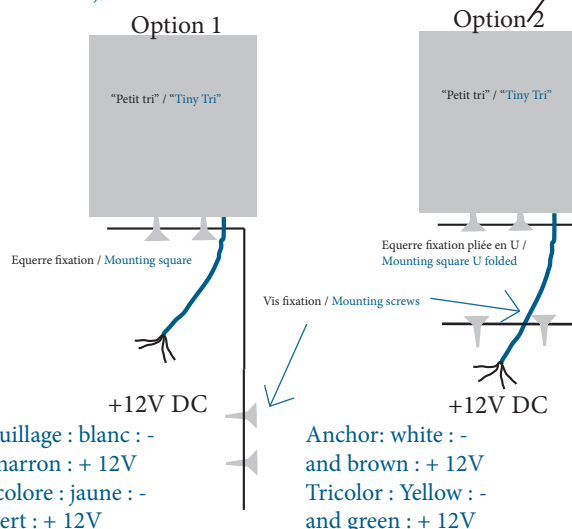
Option 1

Option 2

"Petit tri" / "Tiny Tri"

"Petit tri" / "Tiny Tri"

Equerre fixation / Mounting square

Equerre fixation pliée en U / Mounting square U folded

Vis fixation / Mounting screws

+12V DC

+12V DC

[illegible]uillage : blanc : -
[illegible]arron : + 12V
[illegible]colore : jaune : -
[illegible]ert : + 12V

Anchor: white : -
and brown : + 12V
Tricolor : Yellow : -
and green : + 12V